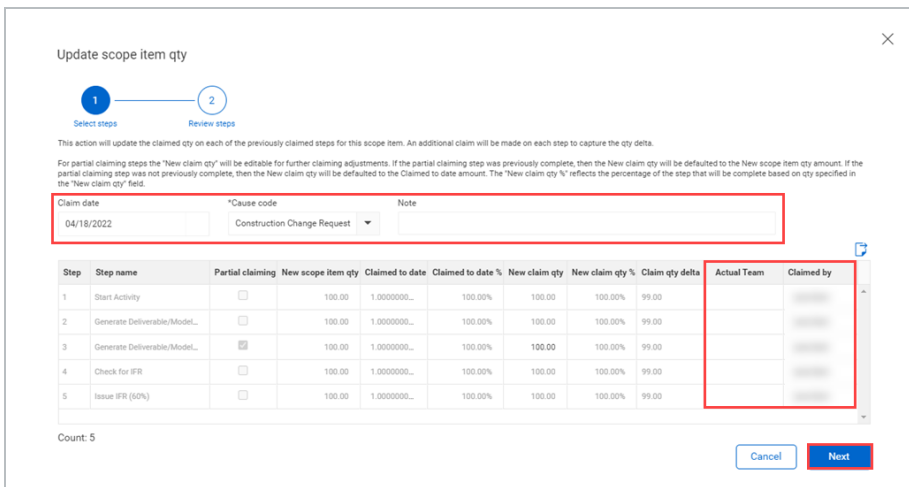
Update scope item qty

1 Select steps
2 Review steps

This action will update the claimed qty on each of the previously claimed steps for this scope item. An additional claim will be made on each step to capture the qty delta.

For partial claiming steps the "New claim qty" will be editable for further claiming adjustments. If the partial claiming step was previously complete, then the New claim qty will be defaulted to the New scope item qty amount. If the partial claiming step was not previously complete, then the New claim qty will be defaulted to the Claimed to date amount. The "New claim qty %" reflects the percentage of the step that will be complete based on qty specified in the "New claim qty" field.

Claim date
04/18/2022

*Cause code
Construction Change Request

Note

| Step | Step name | Partial claiming | New scope item qty | Claimed to date | Claimed to date % | New claim qty | New claim qty % | Claim qty delta | Actual Team | Claimed by |
|---|---|---|---|---|---|---|---|---|---|---|
| 1 | Start Activity | | 100.00 | 1.0000000... | 100.00% | 100.00 | 100.00% | 99.00 | | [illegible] |
| 2 | Generate Deliverable/Model... | | 100.00 | 1.0000000... | 100.00% | 100.00 | 100.00% | 99.00 | | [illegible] |
| 3 | Generate Deliverable/Model... | | 100.00 | 1.0000000... | 100.00% | 100.00 | 100.00% | 99.00 | | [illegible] |
| 4 | Check for IFR | | 100.00 | 1.0000000... | 100.00% | 100.00 | 100.00% | 99.00 | | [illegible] |
| 5 | Issue IFR (60%) | | 100.00 | 1.0000000... | 100.00% | 100.00 | 100.00% | 99.00 | | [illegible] |

Count: 5

Cancel
Next